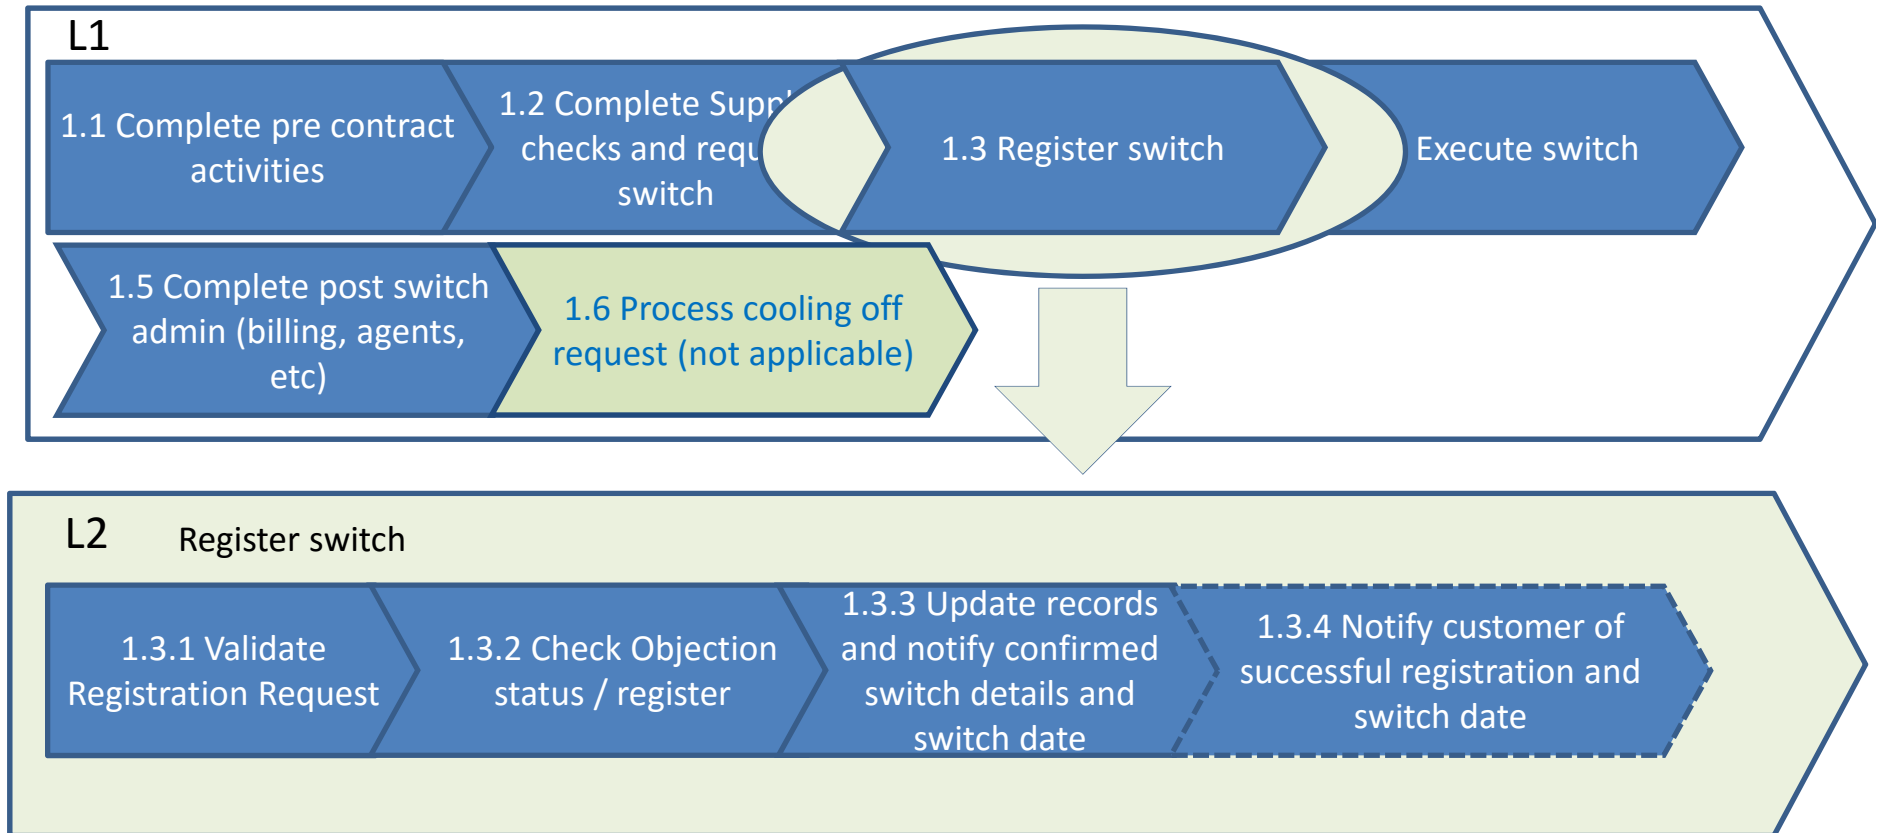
L1

1.1 Complete pre contract activities

1.2 Complete Suppl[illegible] checks and requ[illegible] switch

1.3 Register switch

Execute switch

1.5 Complete post switch admin (billing, agents, etc)

1.6 Process cooling off request (not applicable)

L2 Register switch

1.3.1 Validate Registration Request

1.3.2 Check Objection status / register

1.3.3 Update records and notify confirmed switch details and switch date

1.3.4 Notify customer of successful registration and switch date